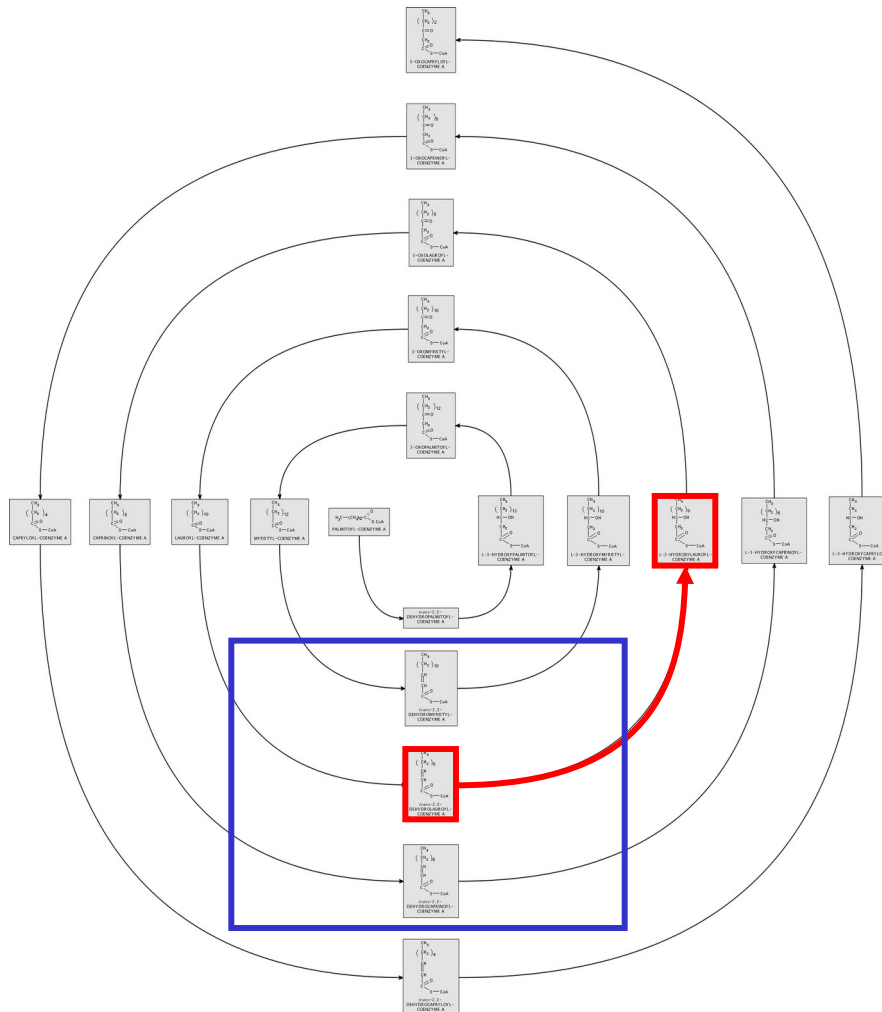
3-OXOCAPRYLOYL-COENZYME A

3-OXOCAPRINOYL-COENZYME A

3-OXOLAUROYL-COENZYME A

3-OXOMYRISTYL-COENZYME A

3-OXOPALMITOYL-COENZYME A

CAPRYLOYL-COENZYME A

CAPRINOYL-COENZYME A

LAUROYL-COENZYME A

MYRISTYL-COENZYME A

PALMITOYL-COENZYME A

L-3-HYDROXYPALMITOYL-COENZYME A

L-3-HYDROXYMYRISTYL-COENZYME A

L-3-HYDROXYLAUROYL-COENZYME A

L-3-HYDROXYCAPRINOYL-COENZYME A

L-3-HYDROXYCAPRYLOYL-COENZYME A

trans-2,3-DEHYDROPALMITOYL-COENZYME A

trans-2,3-DEHYDROMYRISTYL-COENZYME A

trans-2,3-DEHYDROLAUROYL-COENZYME A

trans-2,3-DEHYDROCAPRINOYL-COENZYME A

trans-2,3-DEHYDROCAPRYLOYL-COENZYME A